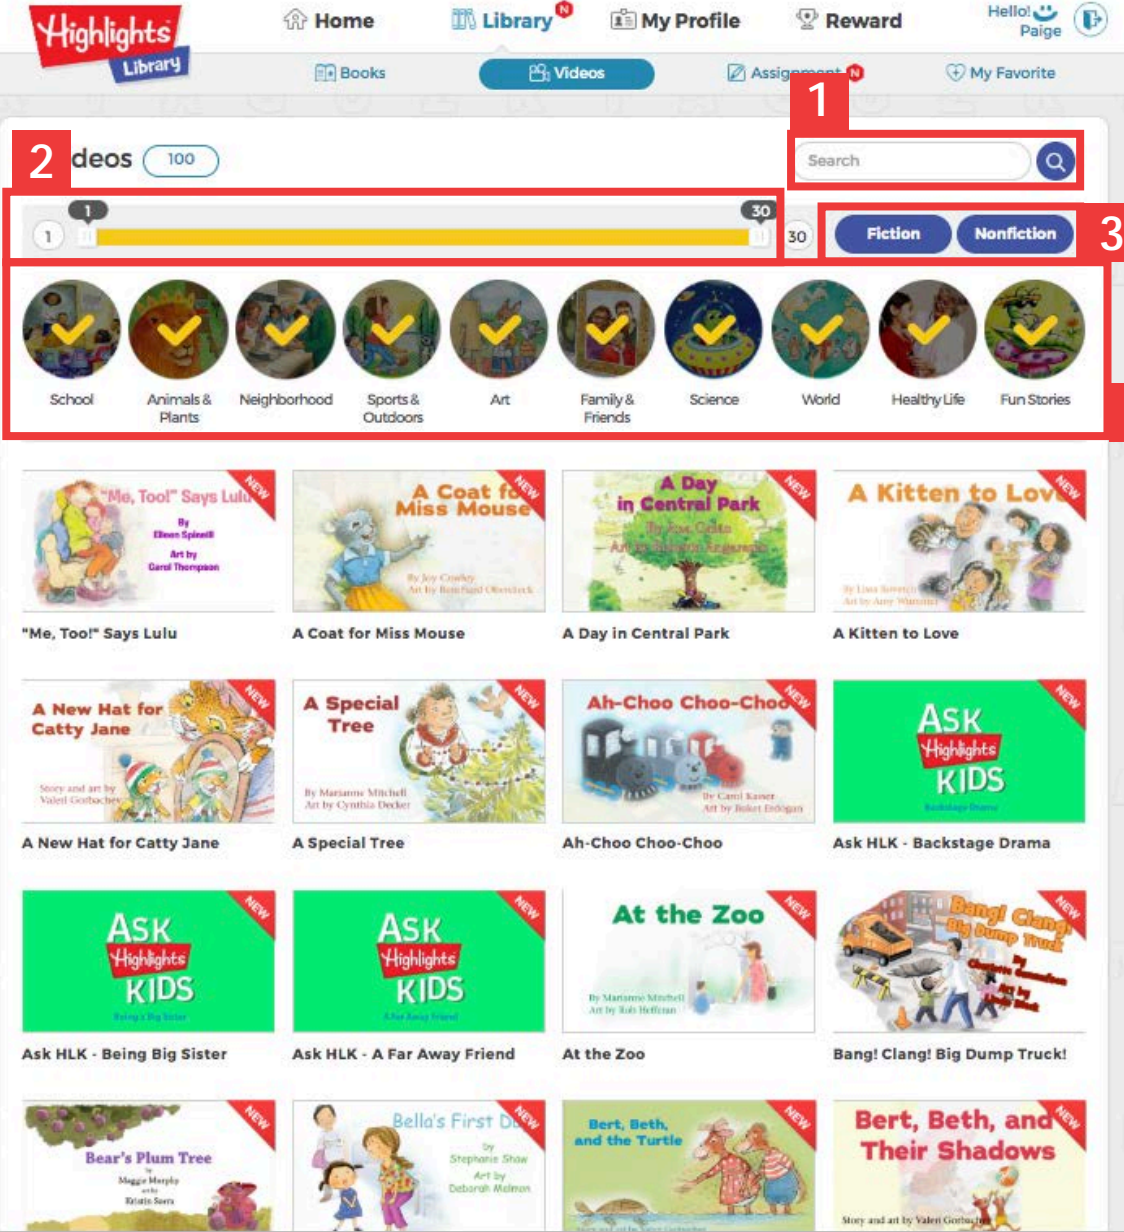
Highlights Library

Home Library N My Profile Reward Hello! Paige

Books Videos Assignment N My Favorite

1

Search

2

deos 100

1 30

1 30

3

Fiction Nonfiction

School Animals & Plants Neighborhood Sports & Outdoors Art Family & Friends Science World Healthy Life Fun Stories

NEW "Me, Too!" Says Lulu By Eileen Spinelli Art by Carol Thompson

"Me, Too!" Says Lulu

NEW A Coat for Miss Mouse By Joy Cowley Art by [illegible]

A Coat for Miss Mouse

NEW A Day in Central Park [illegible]

A Day in Central Park

NEW A Kitten to Love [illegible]

A Kitten to Love

NEW A New Hat for Catty Jane Story and art by Valeri Gorbachev

A New Hat for Catty Jane

NEW A Special Tree By Marianne Mitchell Art by Cynthia Decker

A Special Tree

NEW Ah-Choo Choo-Choo By Carol Kaiser Art by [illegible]

Ah-Choo Choo-Choo

NEW ASK Highlights KIDS Backstage Drama

Ask HLK - Backstage Drama

NEW ASK Highlights KIDS Being a Big Sister

Ask HLK - Being Big Sister

NEW ASK Highlights KIDS A Far Away Friend

Ask HLK - A Far Away Friend

NEW At the Zoo By Marianne Mitchell Art by Rob Hefferan

At the Zoo

NEW Bang! Clang! Big Dump Truck! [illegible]

Bang! Clang! Big Dump Truck!

NEW Bear's Plum Tree Maggie Murphy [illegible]

NEW Bella's First D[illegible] by Stephanie Shaw Art by Deborah Melmon

NEW Bert, Beth, and the Turtle

NEW Bert, Beth, and Their Shadows Story and art by Valeri Gorbachev